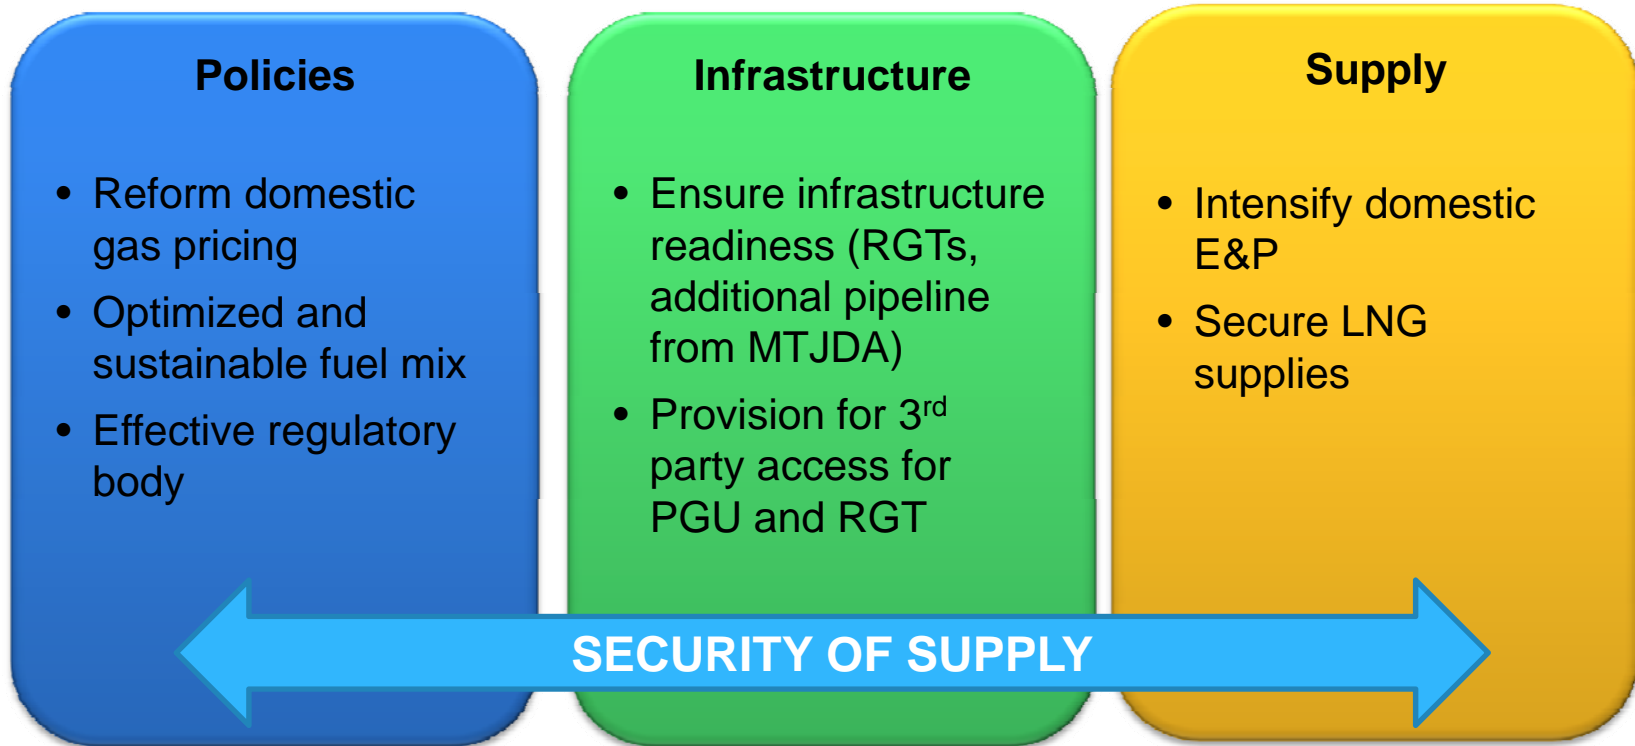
Policies

- Reform domestic gas pricing
- Optimized and sustainable fuel mix
- Effective regulatory body

Infrastructure

- Ensure infrastructure readiness (RGTs, additional pipeline from MTJDA)
- Provision for 3$^{rd}$ party access for PGU and RGT

Supply

- Intensify domestic E&P
- Secure LNG supplies

SECURITY OF SUPPLY